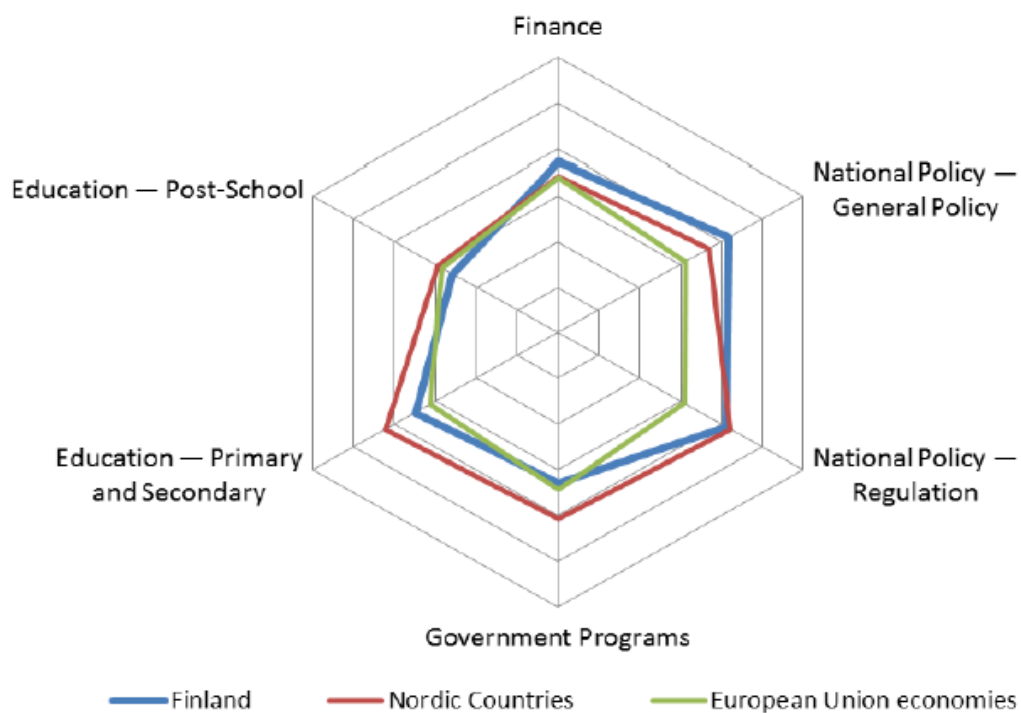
Finance

National Policy — General Policy

National Policy — Regulation

Government Programs

Education — Primary and Secondary

Education — Post-School

Finland

Nordic Countries

European Union economies